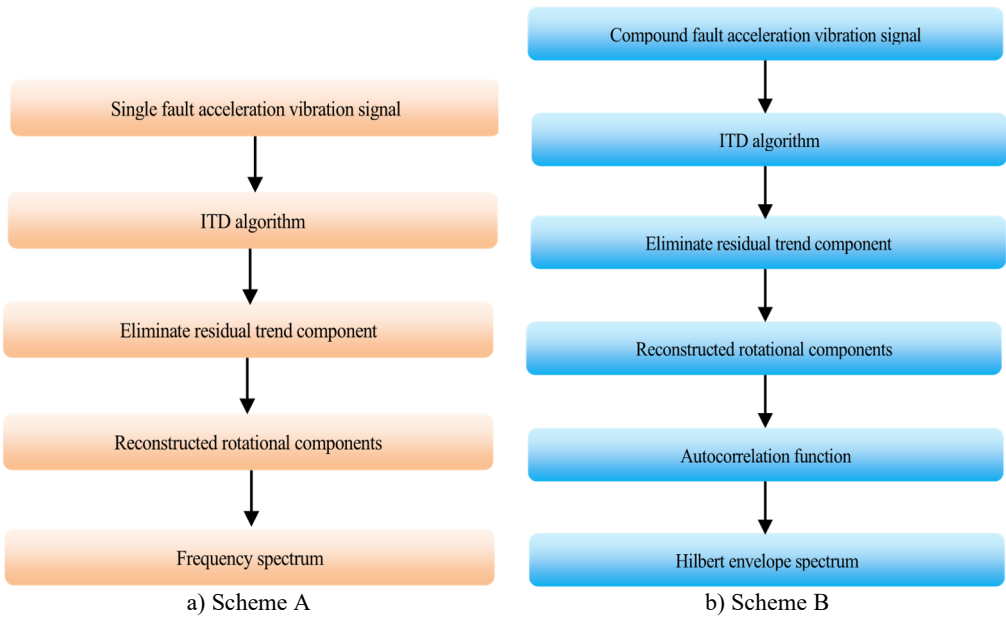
Single fault acceleration vibration signal

ITD algorithm

Eliminate residual trend component

Reconstructed rotational components

Frequency spectrum

a) Scheme A

Compound fault acceleration vibration signal

ITD algorithm

Eliminate residual trend component

Reconstructed rotational components

Autocorrelation function

Hilbert envelope spectrum

b) Scheme B